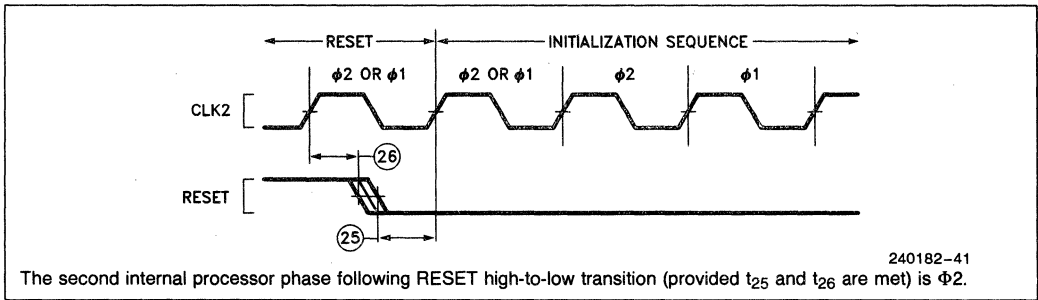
RESET

INITIALIZATION SEQUENCE

$\phi 2$ OR $\phi 1$

$\phi 2$ OR $\phi 1$

$\phi 2$

$\phi 1$

CLK2

26

RESET

25

240182–41

The second internal processor phase following RESET high-to-low transition (provided $t_{25}$ and $t_{26}$ are met) is $\Phi 2$.